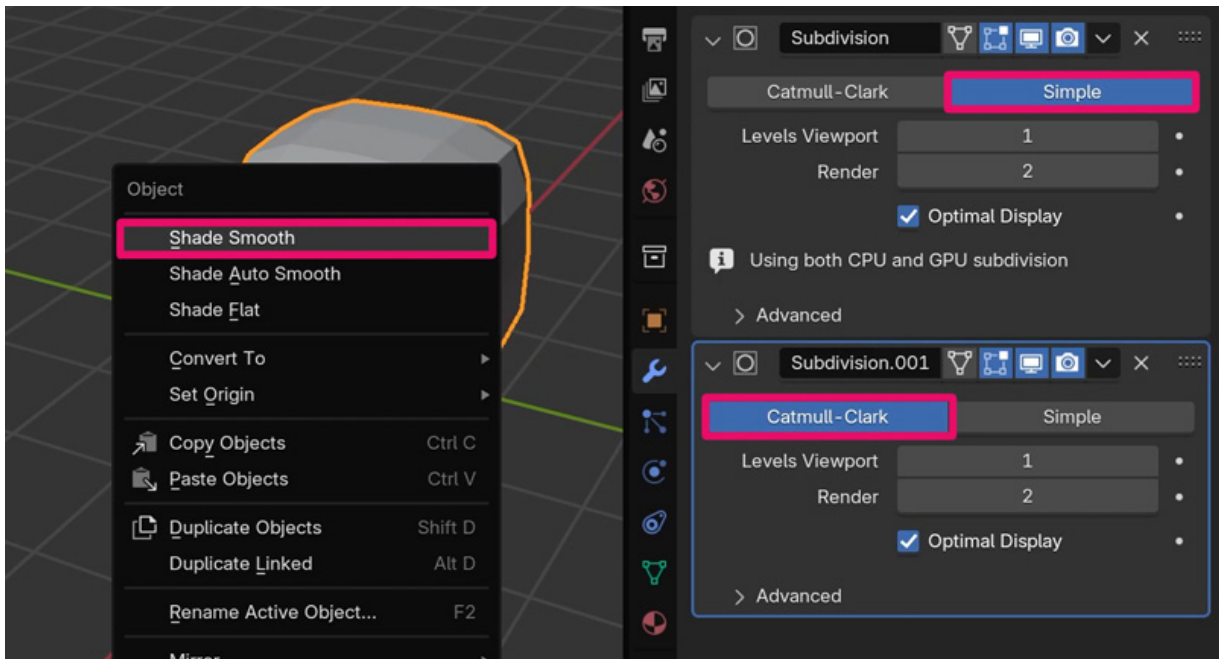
Object
Shade Smooth
Shade Auto Smooth
Shade Flat
Convert To
Set Origin
Copy Objects Ctrl C
Paste Objects Ctrl V
Duplicate Objects Shift D
Duplicate Linked Alt D
Rename Active Object... F2
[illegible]

Subdivision
Catmull-Clark
Simple
Levels Viewport 1
Render 2
Optimal Display
Using both CPU and GPU subdivision
Advanced

Subdivision.001
Catmull-Clark
Simple
Levels Viewport 1
Render 2
Optimal Display
Advanced